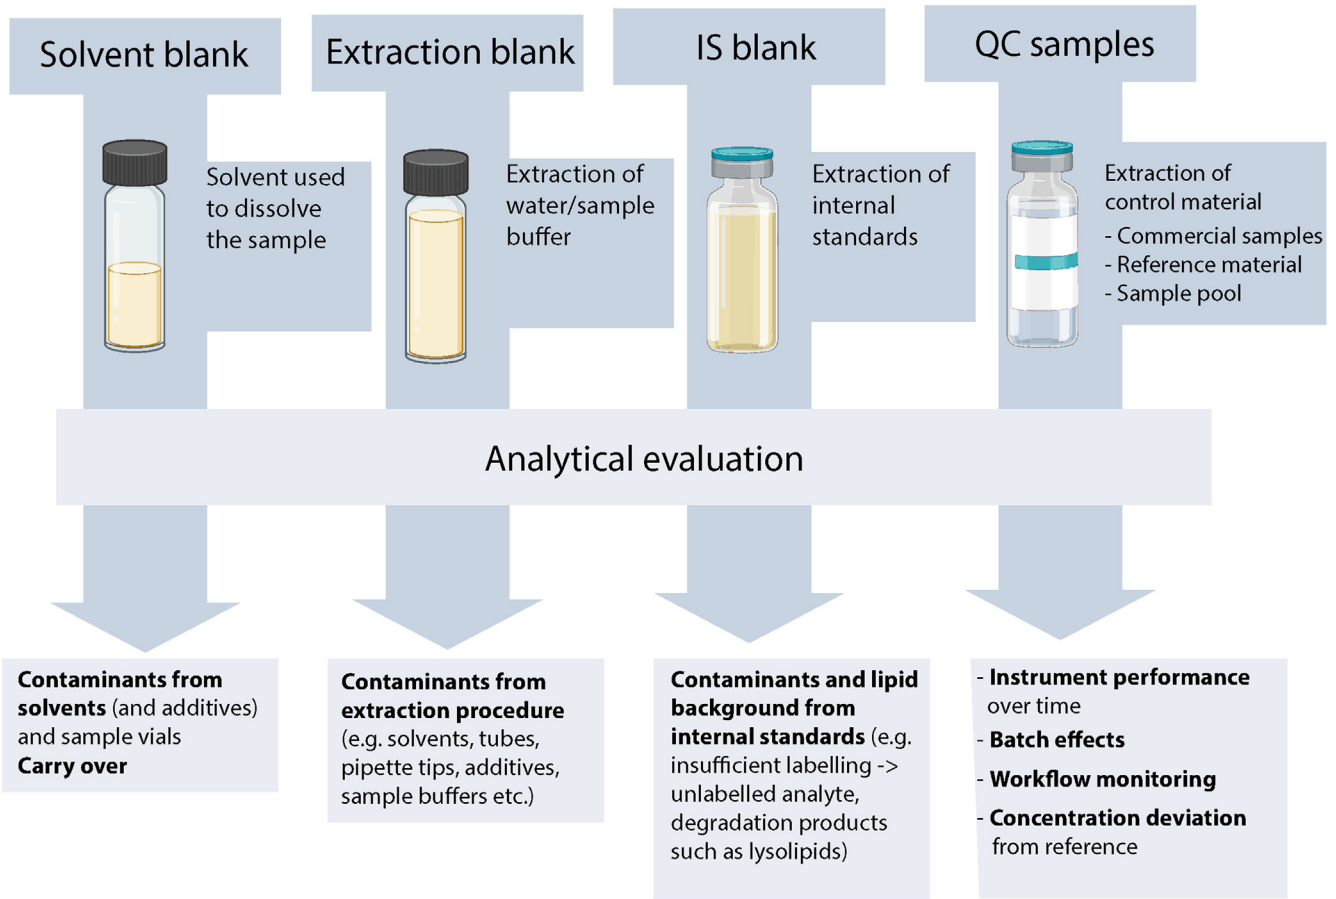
Solvent blank

Solvent used to dissolve the sample

Extraction blank

Extraction of water/sample buffer

IS blank

Extraction of internal standards

QC samples

Extraction of control material
- Commercial samples
- Reference material
- Sample pool

Analytical evaluation

**Contaminants from solvents** (and additives) and sample vials
**Carry over**

**Contaminants from extraction procedure** (e.g. solvents, tubes, pipette tips, additives, sample buffers etc.)

**Contaminants and lipid background from internal standards** (e.g. insufficient labelling -> unlabelled analyte, degradation products such as lysolipids)

- **Instrument performance** over time
- **Batch effects**
- **Workflow monitoring**
- **Concentration deviation** from reference